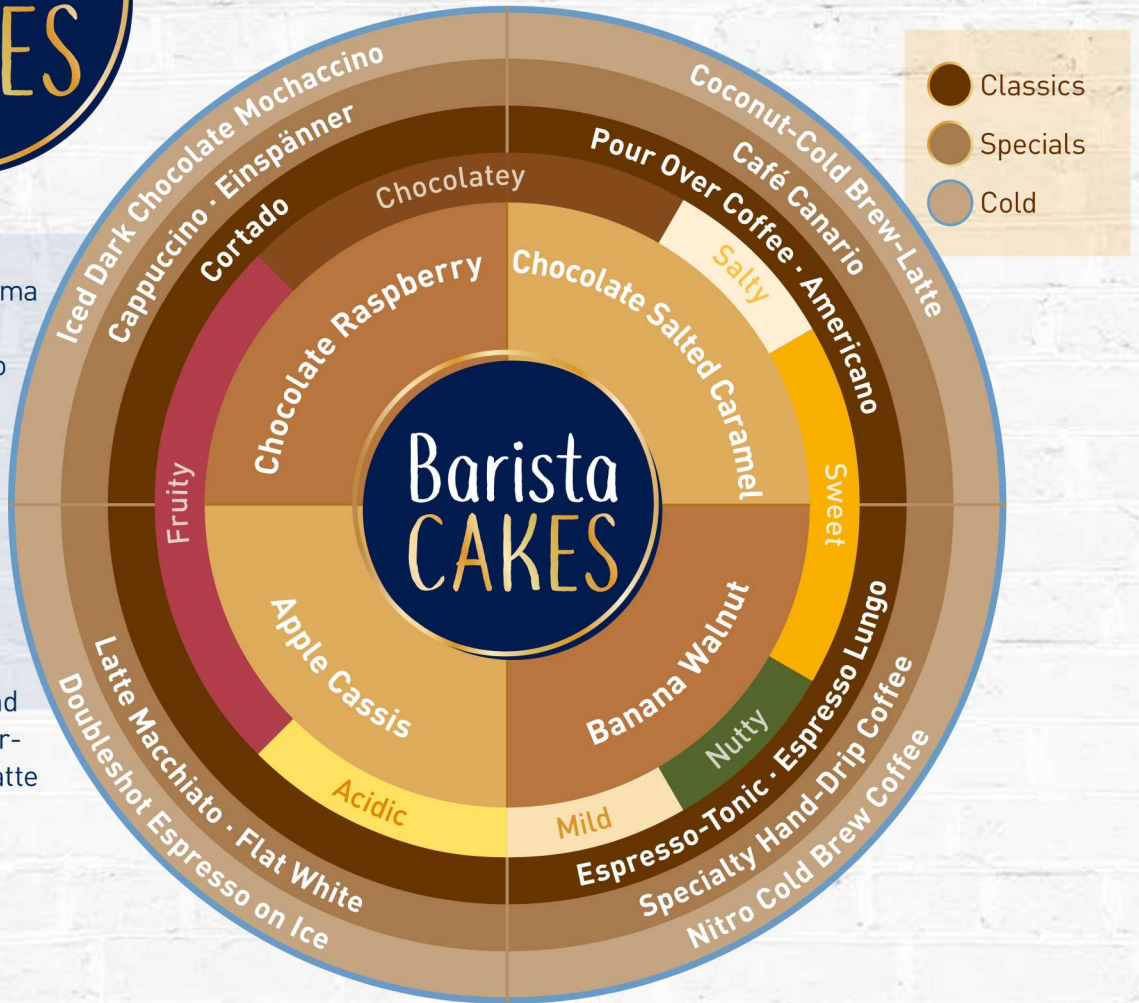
ES

ma

o

d

r-

atte

Classics
Specials
Cold

Iced Dark Chocolate Mochaccino
Cappuccino · Einspänner
Cortado
Chocolatey
Chocolate Raspberry
Fruity

Coconut-Cold Brew-Latte
Café Canario
Pour Over Coffee · Americano
Salty
Chocolate Salted Caramel
Sweet

Barista
CAKES

Apple Cassis
Acidic
Latte Macchiato · Flat White
Doubleshot Espresso on Ice

Banana Walnut
Nutty
Mild
Espresso-Tonic · Espresso Lungo
Specialty Hand-Drip Coffee
Nitro Cold Brew Coffee